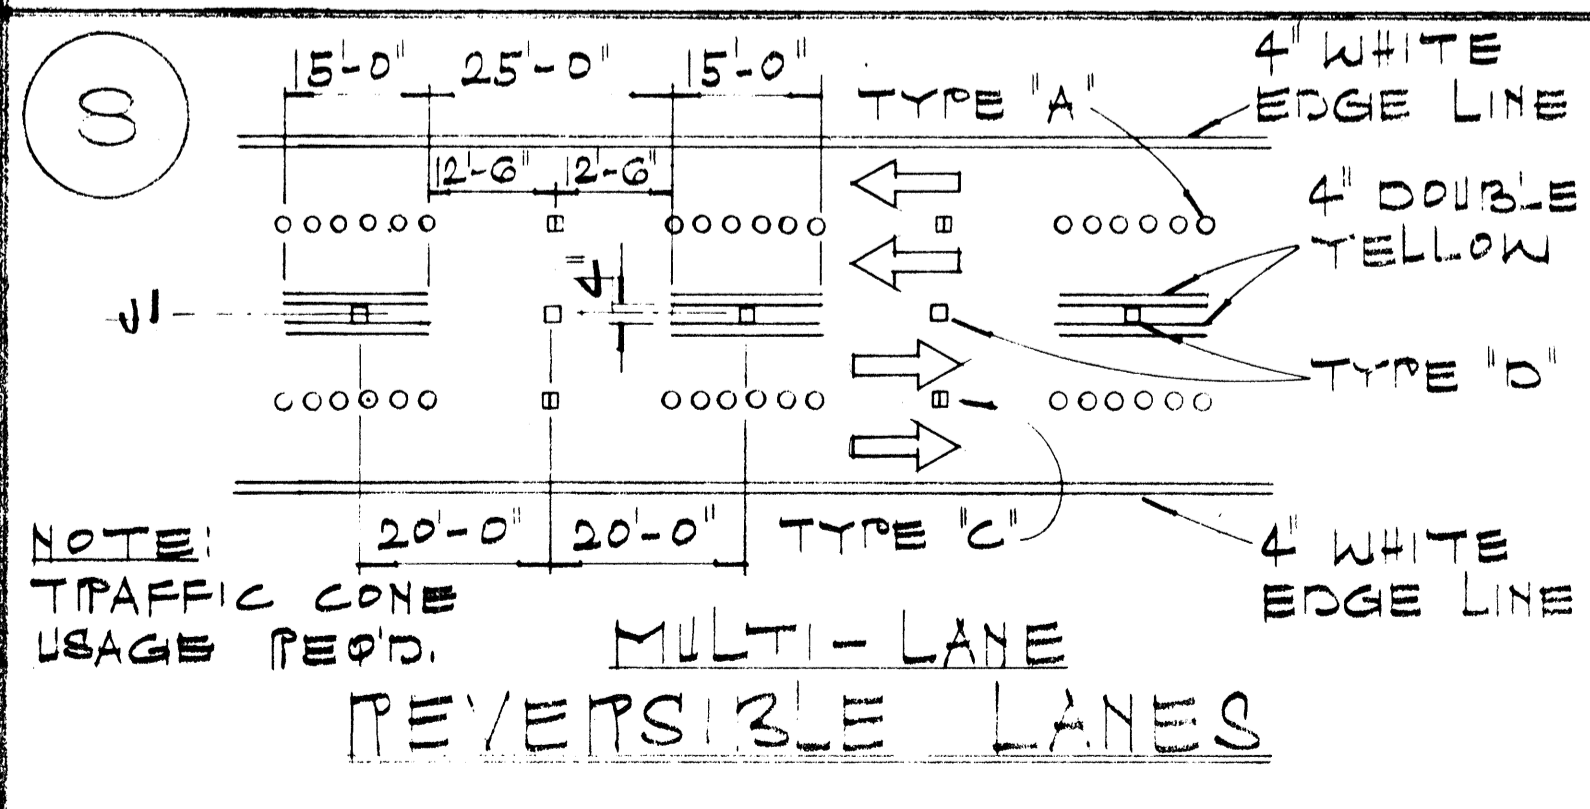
S

15'-0" 25'-0" 15'-0"

TYPE "A"

4" WHITE EDGE LINE

12'-6" 12'-6"

4" DOUBLE YELLOW

J1

4'

TYPE "D"

20'-0" 20'-0"

TYPE "C"

4" WHITE EDGE LINE

NOTE: TRAFFIC CONE USAGE REQ'D.

MULTI-LANE

REVERSIBLE LANES